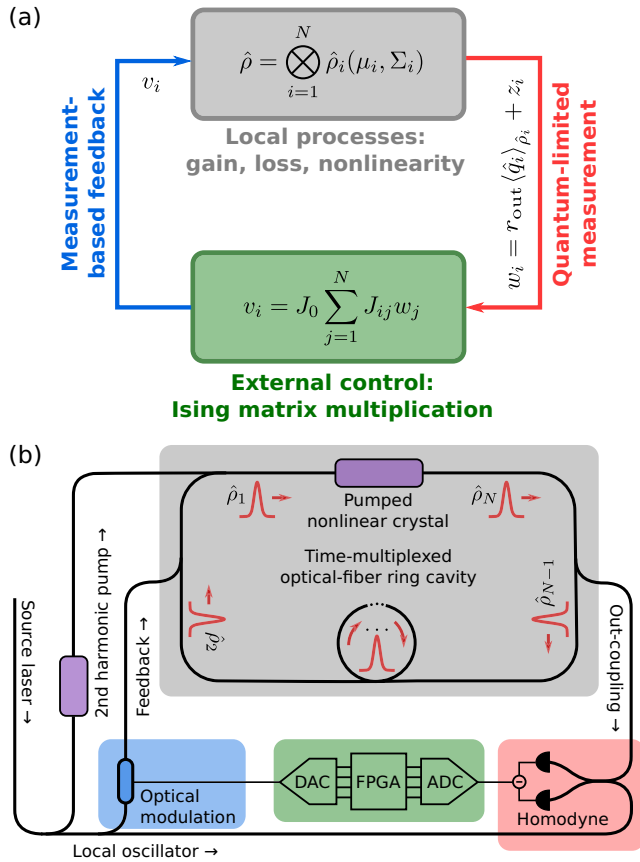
(a)

$\hat{\rho} = \bigotimes_{i=1}^{N} \hat{\rho}_i(\mu_i, \Sigma_i)$

Local processes: gain, loss, nonlinearity

Measurement-based feedback

$v_i$

$w_i = r_{\text{out}} \langle \hat{q}_i \rangle_{\hat{\rho}_i} + z_i$

Quantum-limited measurement

$v_i = J_0 \sum_{j=1}^{N} J_{ij} w_j$

External control: Ising matrix multiplication

(b)

$\hat{\rho}_1$

Pumped nonlinear crystal

$\hat{\rho}_N$

Time-multiplexed optical-fiber ring cavity

$\hat{\rho}_2$

$\hat{\rho}_{N-1}$

Source laser →

2nd harmonic pump →

Feedback →

Out-coupling →

Optical modulation

DAC

FPGA

ADC

Homodyne

Local oscillator →